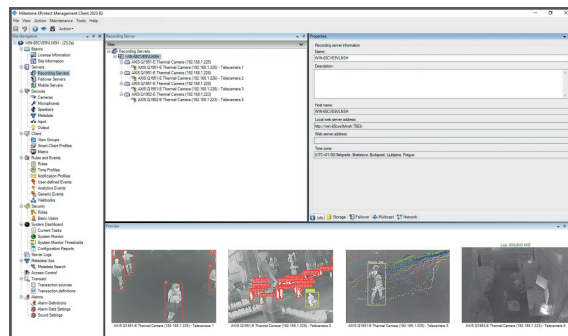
Milestone XProtect Management Client 2022 R2

File View Action Maintenance Tools Help

Action▾

Site Navigation

WIN-BECVEN6JUSH - (23.2a)

Basics

License Information

Site Information

Servers

Recording Servers

Failover Servers

Mobile Servers

Devices

Cameras

Microphones

Speakers

Metadata

Input

Output

Client

View Groups

Smart Client Profiles

Matrix

Rules and Events

Rules

Time Profiles

Notification Profiles

User-defined Events

Analytics Events

Generic Events

Webhooks

Security

Roles

Basic Users

System Dashboard

Current Tasks

System Monitor

System Monitor Thresholds

Configuration Reports

Server Logs

Metadata Use

Metadata Search

Access Control

Transact

Transaction sources

Transaction definitions

Alarms

Alarm Definitions

Alarm Data Settings

Sound Settings

Recording Server

Recording Servers

WIN-BECVEN6JUSH

AXIS Q1951-E Thermal Camera (192.168.1.220)

AXIS Q1951-E Thermal Camera (192.168.1.220) - Telecamera 1

AXIS Q1951-E Thermal Camera (192.168.1.220)

AXIS Q1951-E Thermal Camera (192.168.1.220) - Telecamera 2

AXIS Q1951-E Thermal Camera (192.168.1.220)

AXIS Q1951-E Thermal Camera (192.168.1.220) - Telecamera 3

AXIS Q1952-E Thermal Camera (192.168.1.220)

AXIS Q1952-E Thermal Camera (192.168.1.220) - Telecamera 4

Properties

Recording server information

Name:

WIN-BECVEN6JUSH

Description:

Host name:

WIN-BECVEN6JUSH

Local web server address:

http://win-80cvefjkmah:7563/

Web server address:

Time zone:

(UTC+01:00) Belgrade, Bratislava, Budapest, Ljubljana, Prague

Info Storage Failover Multicast Network

Preview

Live 000000 kB

AXIS Q1951-E Thermal Camera (192.168.1.220) - Telecamera 1

AXIS Q1951-E Thermal Camera (192.168.1.220) - Telecamera 2

AXIS Q1951-E Thermal Camera (192.168.1.220) - Telecamera 3

AXIS Q1952-E Thermal Camera (192.168.1.220) - Telecamera 4